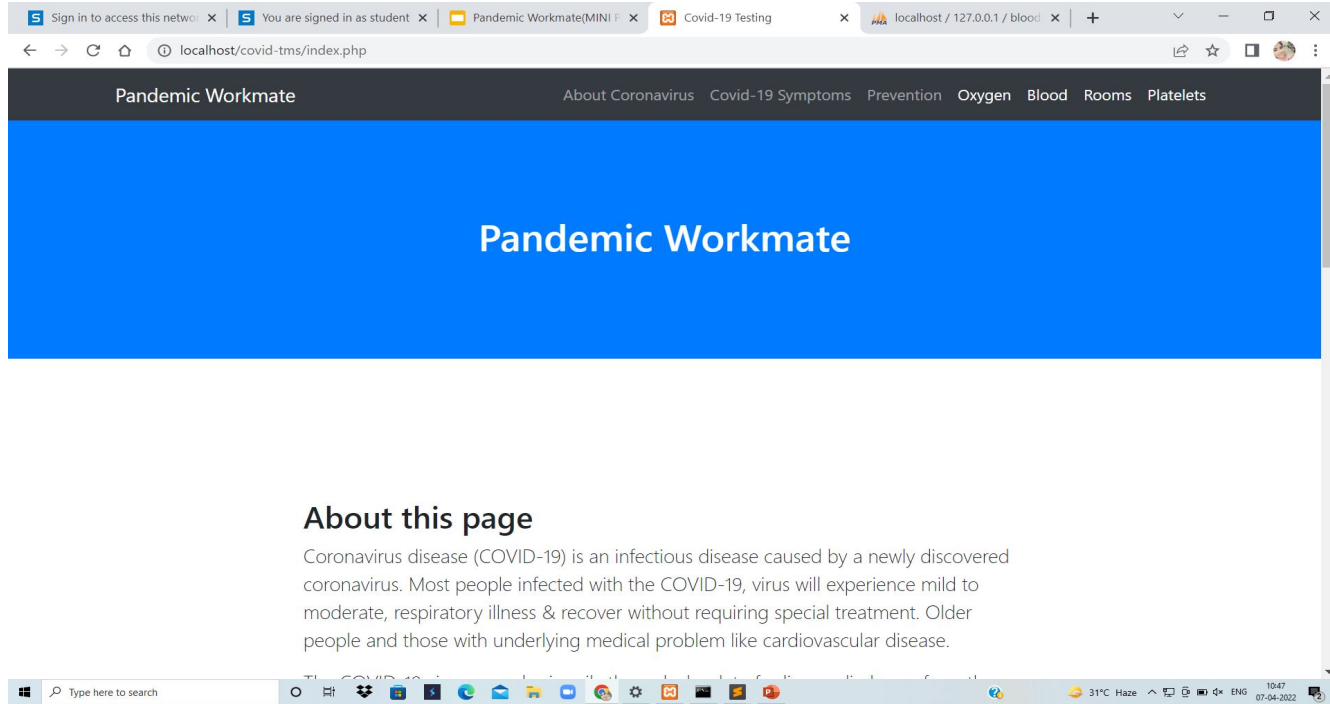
Sign in to access this networ × | You are signed in as student × | Pandemic Workmate(MINI P × | Covid-19 Testing × | localhost / 127.0.0.1 / blood × | +

localhost/covid-tms/index.php

Pandemic Workmate

About Coronavirus Covid-19 Symptoms Prevention Oxygen Blood Rooms Platelets

Pandemic Workmate

About this page

Coronavirus disease (COVID-19) is an infectious disease caused by a newly discovered coronavirus. Most people infected with the COVID-19, virus will experience mild to moderate, respiratory illness & recover without requiring special treatment. Older people and those with underlying medical problem like cardiovascular disease.

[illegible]

Type here to search

31°C Haze ENG 10:47 07-04-2022